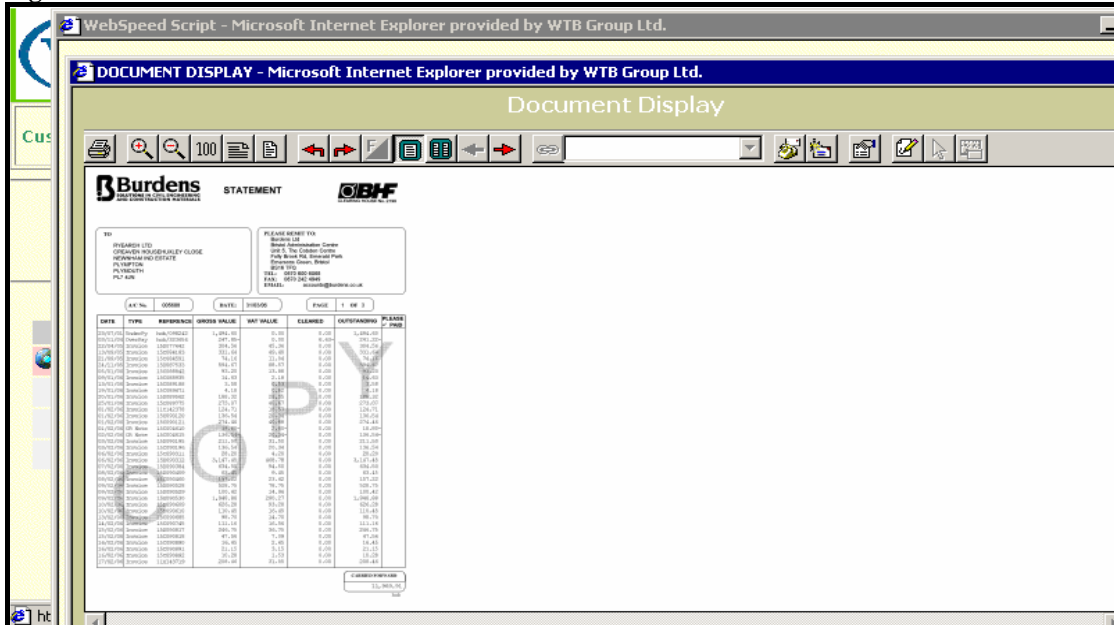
WebSpeed Script - Microsoft Internet Explorer provided by WTB Group Ltd.

DOCUMENT DISPLAY - Microsoft Internet Explorer provided by WTB Group Ltd.

Document Display

100

Cus

ht

Burdens
SOLUTIONS IN CIVIL ENGINEERING AND CONSTRUCTION MATERIALS

STATEMENT

BHF

TO
RYEARSH LTD
CREAVEN HOUSE/HUXLEY CLOSE
NEWNHAM IND ESTATE
PLYMPTON
PLYMOUTH
PL7 4JN

PLEASE REMIT TO:
Burdens Ltd
Bristol Administration Centre
Unit 5, The Cobden Centre
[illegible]
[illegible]
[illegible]
TEL:
FAX:
EMAIL: accounts@burdens.co.uk

A/C No. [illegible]
DATE: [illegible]
PAGE 1 OF 3

| DATE | TYPE | REFERENCE | GROSS VALUE | VAT VALUE | CLEARED | OUTSTANDING | PLEASE ✓ PAID |
|---|---|---|---|---|---|---|---|
| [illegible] | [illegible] | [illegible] | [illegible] | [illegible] | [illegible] | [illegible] | |

COPY

CARRIED FORWARD
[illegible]